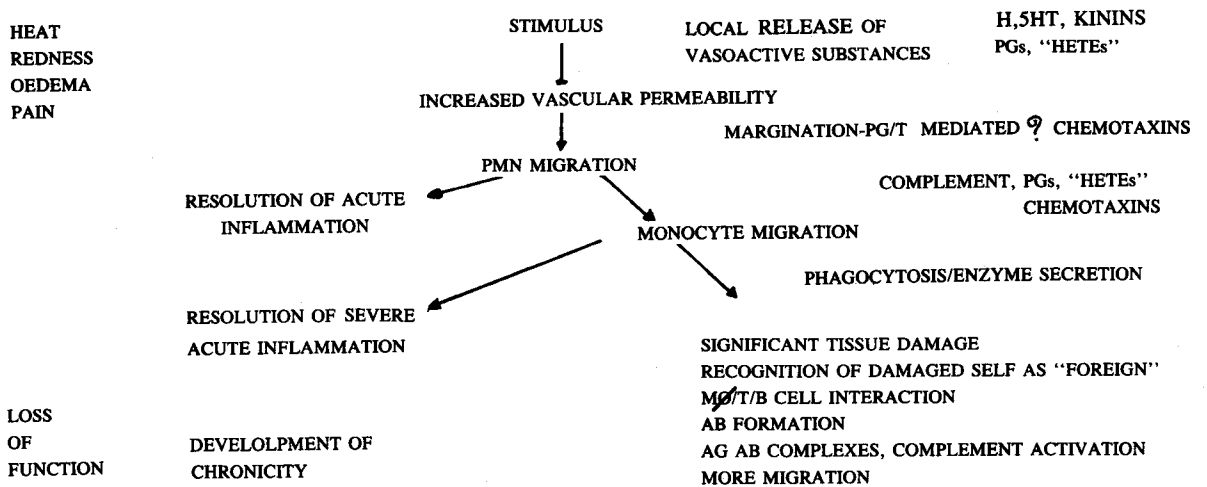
HEAT
REDNESS
OEDEMA
PAIN

STIMULUS

LOCAL RELEASE OF VASOACTIVE SUBSTANCES

H,5HT, KININS
PGs, "HETEs"

INCREASED VASCULAR PERMEABILITY

MARGINATION-PG/T MEDIATED ? CHEMOTAXINS

PMN MIGRATION

RESOLUTION OF ACUTE INFLAMMATION

COMPLEMENT, PGs, "HETEs"
CHEMOTAXINS

MONOCYTE MIGRATION

PHAGOCYTOSIS/ENZYME SECRETION

RESOLUTION OF SEVERE ACUTE INFLAMMATION

SIGNIFICANT TISSUE DAMAGE
RECOGNITION OF DAMAGED SELF AS "FOREIGN"
MØ/T/B CELL INTERACTION
AB FORMATION
AG AB COMPLEXES, COMPLEMENT ACTIVATION
MORE MIGRATION

LOSS
OF
FUNCTION

DEVELOLPMENT OF CHRONICITY